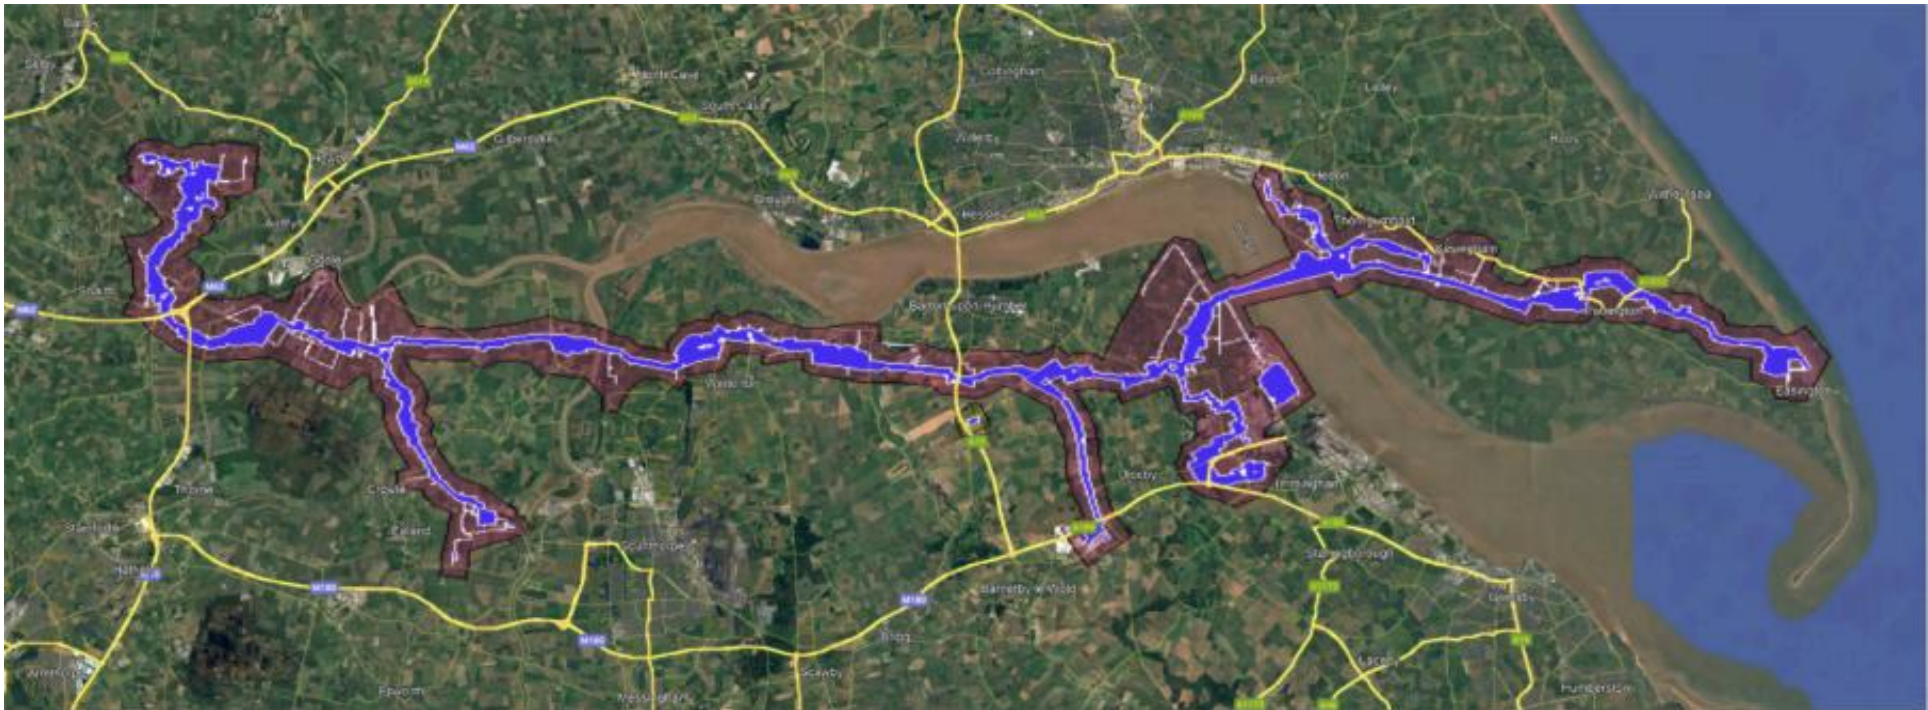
Selby
North Cave
Cottingham
Brandesburton
South Cave
Hedon
M62
Gilberdyke
Howden
Goole
Airmyn
Welton
Hessle
Thorngumbald
Keyingham
Patrington
Withernsea
Snaith
Thorne
Crowle
Eastoft
Epworth
Scunthorpe
Winterton
Barton-upon-Humber
Immingham
Ulceby
Stallingborough
Grimsby
Barnetby le Wold
Brigg
Scawby
Easington
Humberston
Laceby
M180
M62
M18
Hatfield
Stainforth